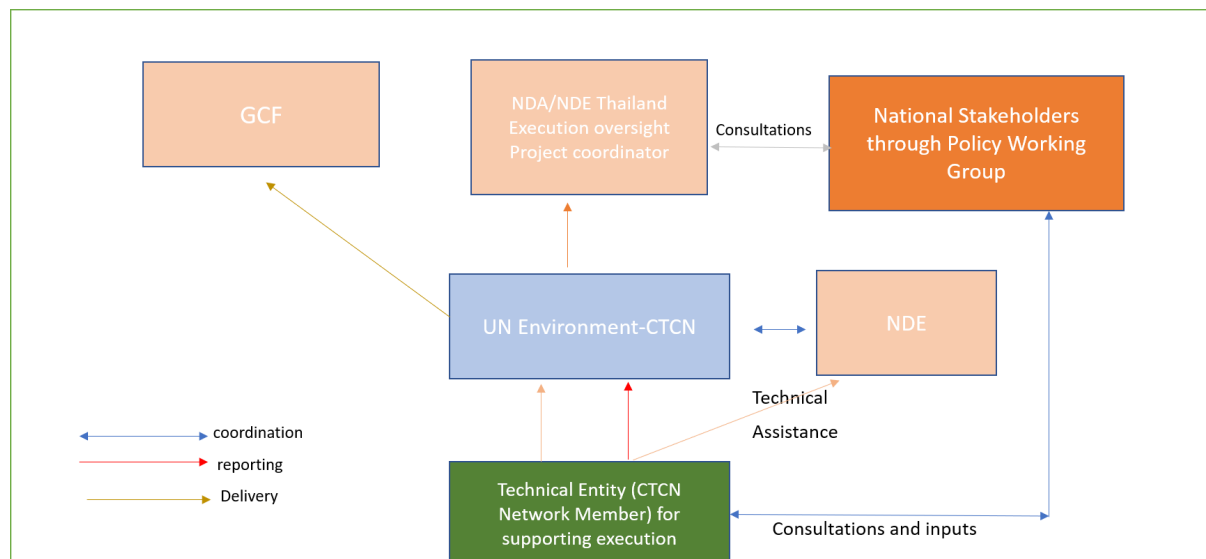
GCF

NDA/NDE Thailand
Execution oversight
Project coordinator

Consultations

National Stakeholders through Policy Working Group

UN Environment-CTCN

NDE

Technical Assistance

coordination

reporting

Delivery

Technical Entity (CTCN Network Member) for supporting execution

Consultations and inputs